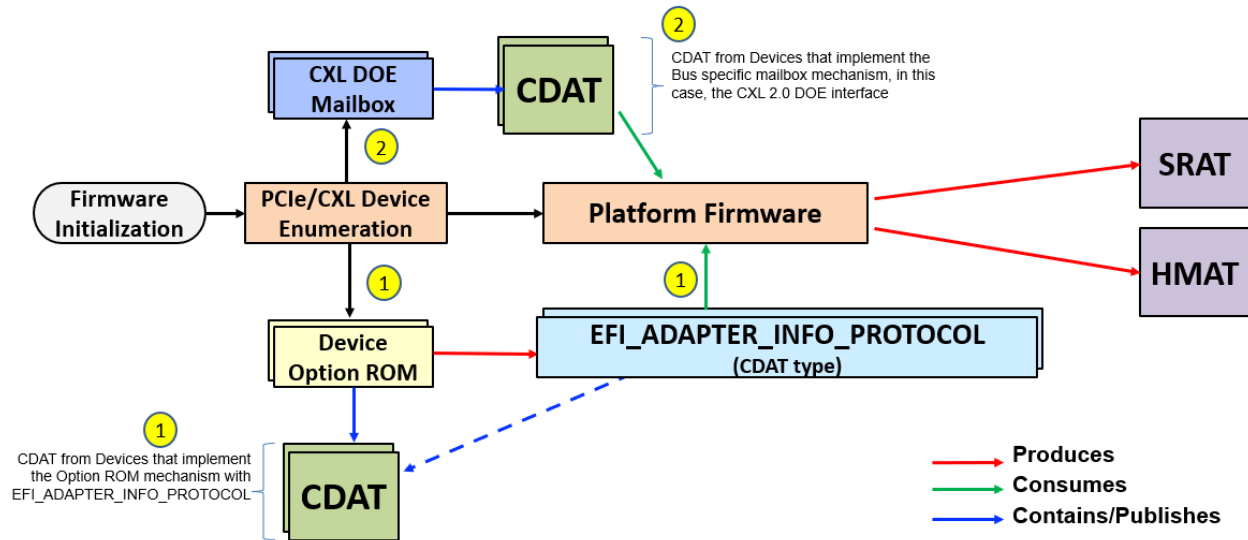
2

CXL DOE Mailbox

CDAT

CDAT from Devices that implement the Bus specific mailbox mechanism, in this case, the CXL 2.0 DOE interface

2

Firmware Initialization

PCIe/CXL Device Enumeration

Platform Firmware

SRAT

HMAT

1

1

Device Option ROM

EFI_ADAPTER_INFO_PROTOCOL
(CDAT type)

1

CDAT from Devices that implement the Option ROM mechanism with EFI_ADAPTER_INFO_PROTOCOL

CDAT

Produces
Consumes
Contains/Publishes